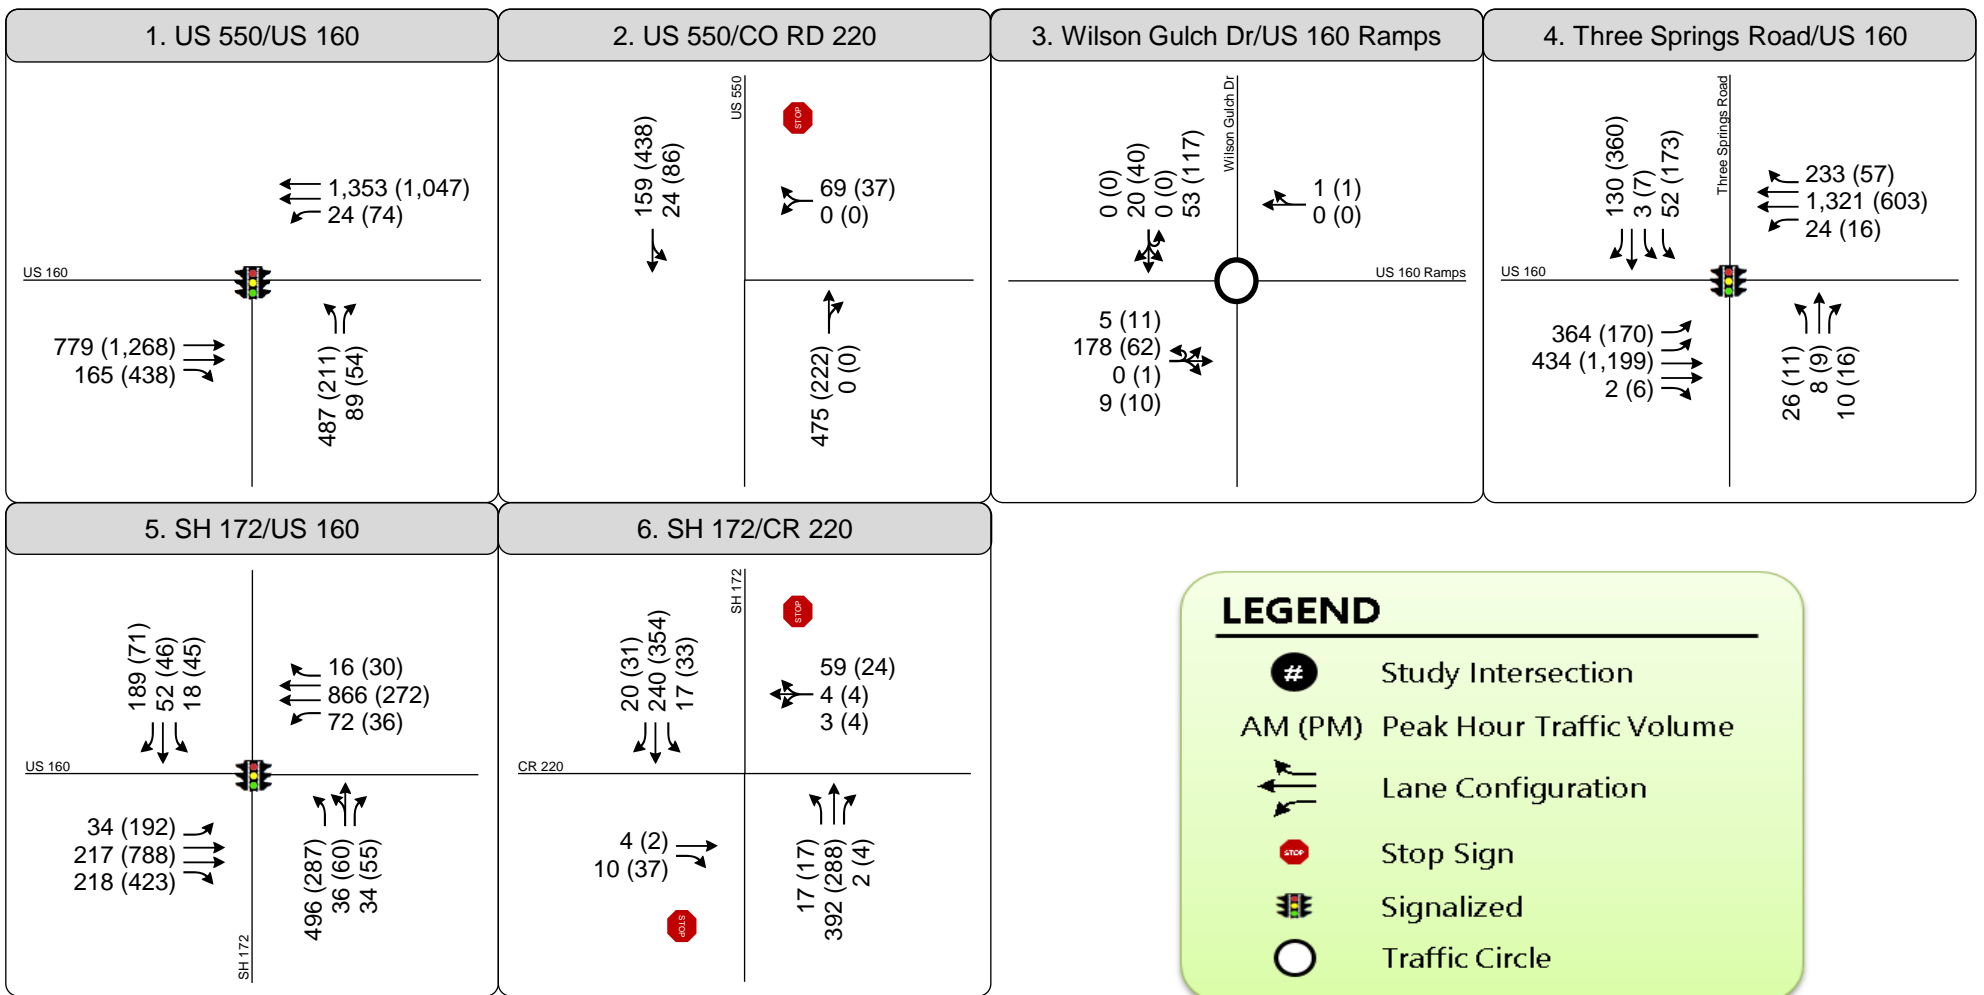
1. US 550/US 160

1,353 (1,047)
24 (74)

US 160

779 (1,268)
165 (438)

487 (211)
89 (54)

2. US 550/CO RD 220

US 550

STOP

159 (438)
24 (86)

69 (37)
0 (0)

475 (222)
0 (0)

3. Wilson Gulch Dr/US 160 Ramps

Wilson Gulch Dr

0 (0)
20 (40)
0 (0)
53 (117)

1 (1)
0 (0)

US 160 Ramps

5 (11)
178 (62)
0 (1)
9 (10)

4. Three Springs Road/US 160

Three Springs Road

130 (360)
3 (7)
52 (173)

233 (57)
1,321 (603)
24 (16)

US 160

364 (170)
434 (1,199)
2 (6)

26 (11)
8 (9)
10 (16)

5. SH 172/US 160

189 (71)
52 (46)
18 (45)

16 (30)
866 (272)
72 (36)

US 160

34 (192)
217 (788)
218 (423)

496 (287)
36 (60)
34 (55)

SH 172

6. SH 172/CR 220

SH 172

STOP

20 (31)
240 (354)
17 (33)

59 (24)
4 (4)
3 (4)

CR 220

4 (2)
10 (37)

STOP

17 (17)
392 (288)
2 (4)

LEGEND

# Study Intersection
AM (PM) Peak Hour Traffic Volume
Lane Configuration
STOP Stop Sign
Signalized
Traffic Circle